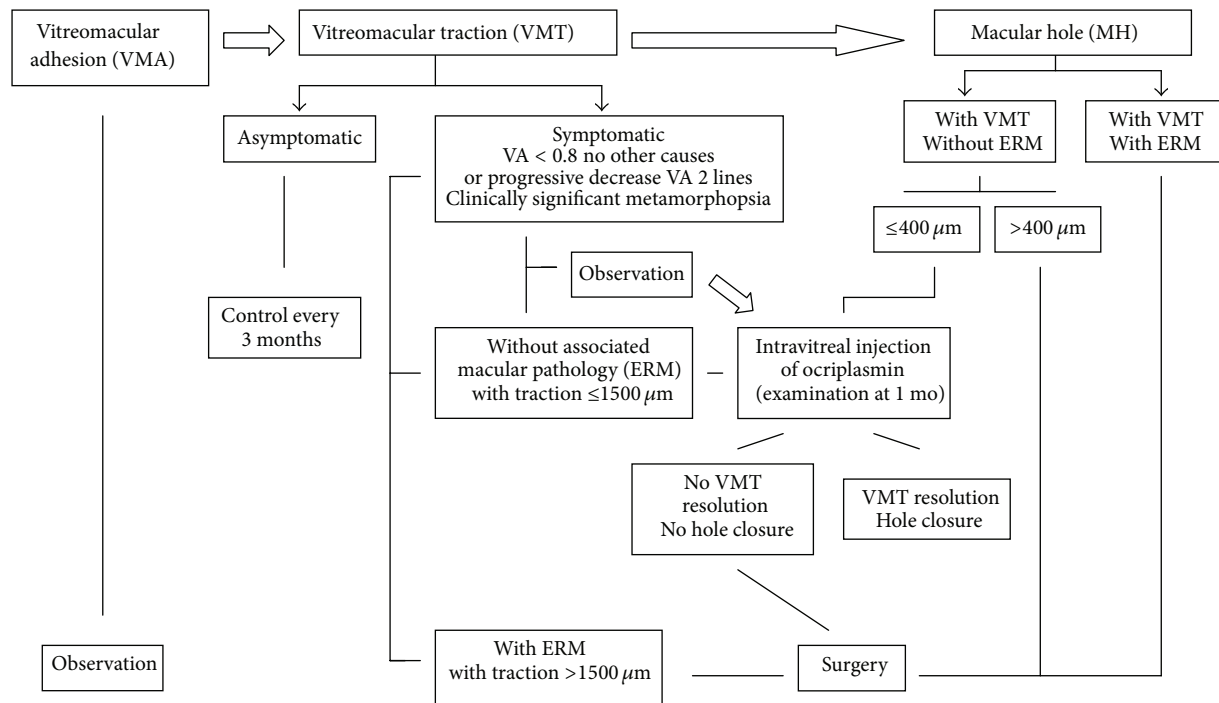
Vitreomacular adhesion (VMA)

Vitreomacular traction (VMT)

Macular hole (MH)

Asymptomatic

Symptomatic
VA < 0.8 no other causes
or progressive decrease VA 2 lines
Clinically significant metamorphopsia

With VMT
Without ERM

With VMT
With ERM

$\leq 400\,\mu$m

$>400\,\mu$m

Observation

Control every
3 months

Without associated
macular pathology (ERM)
with traction $\leq 1500\,\mu$m

Intravitreal injection
of ocriplasmin
(examination at 1 mo)

No VMT
resolution
No hole closure

VMT resolution
Hole closure

Observation

With ERM
with traction $>1500\,\mu$m

Surgery